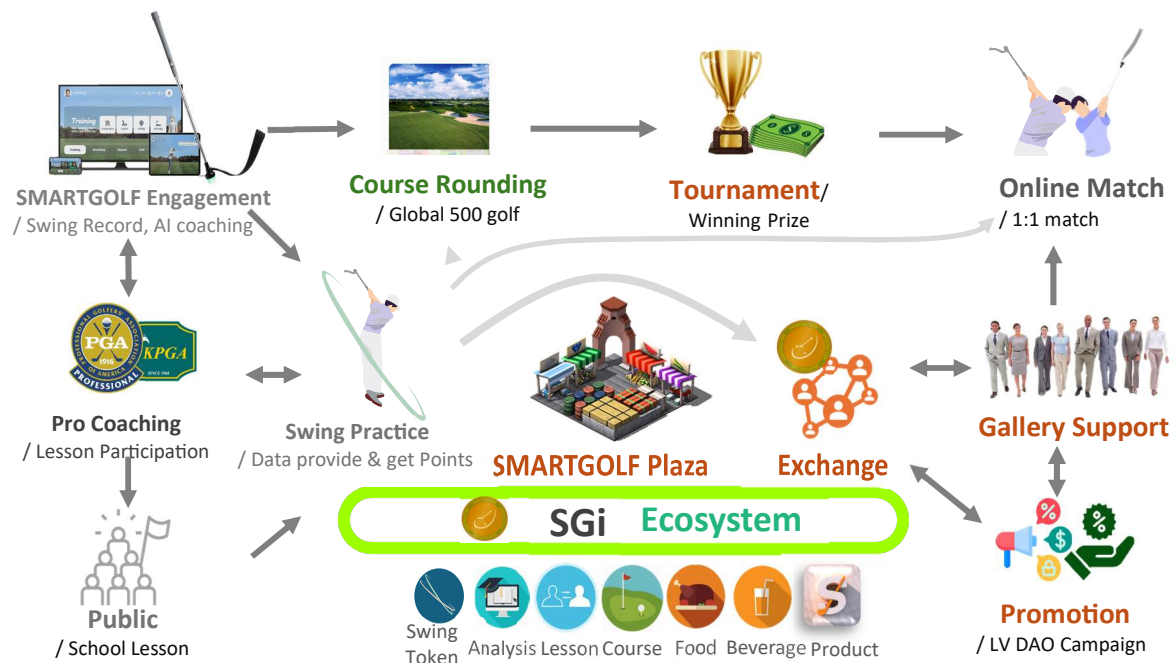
Training

SMARTGOLF Engagement
/ Swing Record, AI coaching

Course Rounding
/ Global 500 golf

Tournament/
Winning Prize

Online Match
/ 1:1 match

PROFESSIONAL GOLFERS' ASSOCIATION OF AMERICA
PGA
1916
PROFESSIONAL

KPGA
SINCE 1968

Pro Coaching
/ Lesson Participation

Swing Practice
/ Data provide & get Points

SMARTGOLF Plaza

Exchange

Gallery Support

SGi Ecosystem

Public
/ School Lesson

Swing Token

Analysis

Lesson

Course

Food

Beverage

Product

Promotion
/ LV DAO Campaign